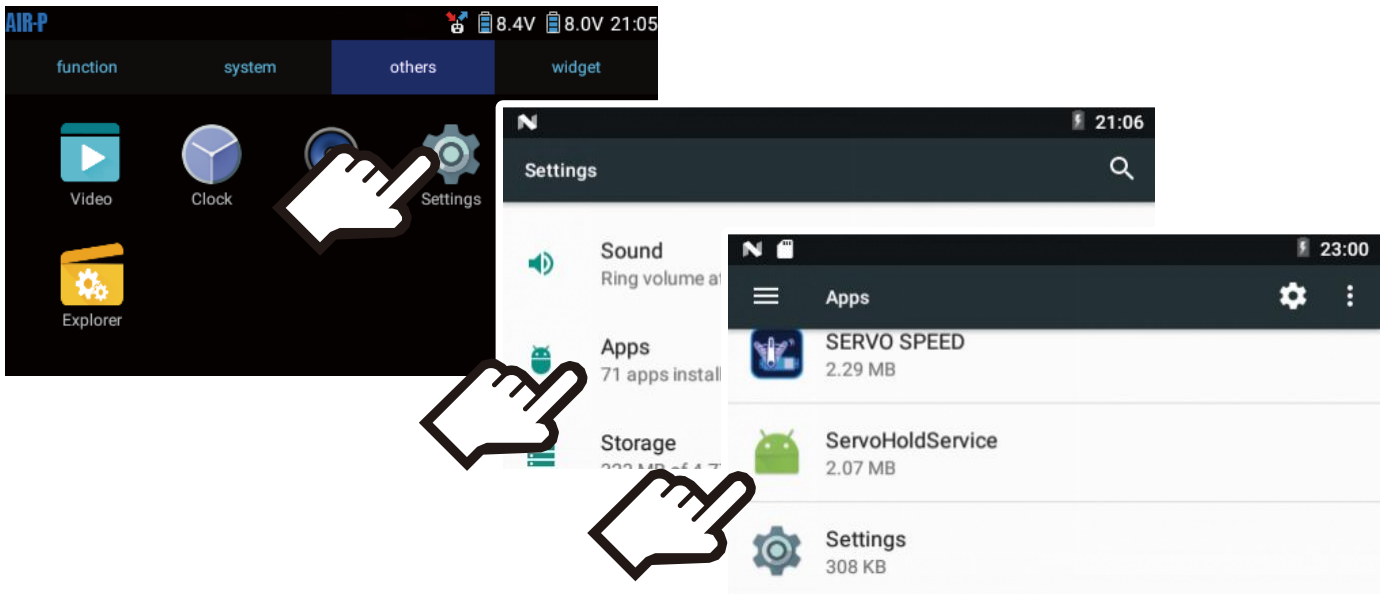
AIR-P 8.4V 8.0V 21:05

function system others widget

Video Clock Settings

Explorer

21:06

Settings

Sound
Ring volume at

Apps
71 apps install

Storage
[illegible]

23:00

Apps

SERVO SPEED
2.29 MB

ServoHoldService
2.07 MB

Settings
308 KB